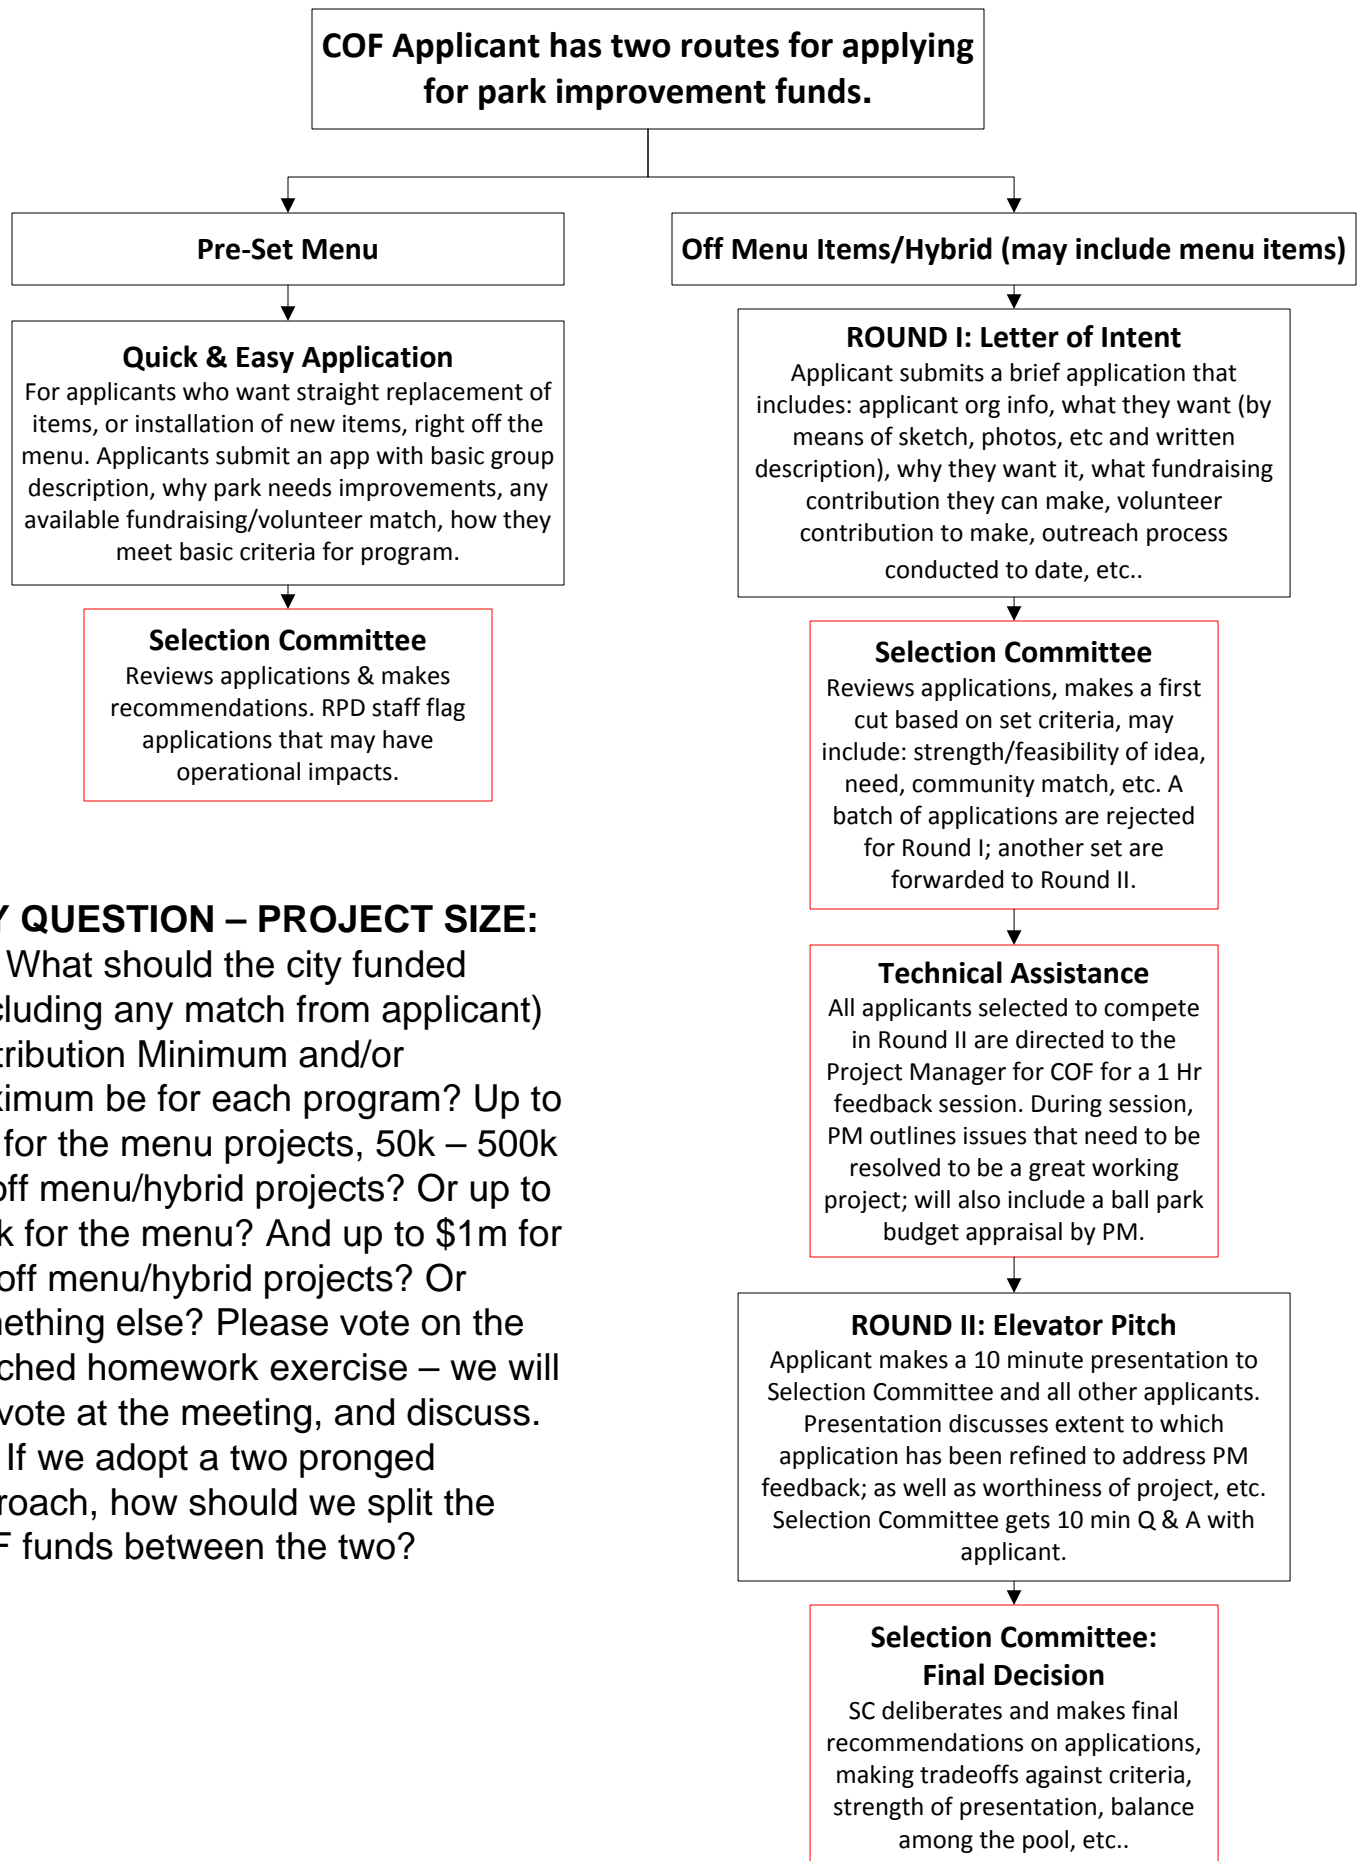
COF Applicant has two routes for applying for park improvement funds.

Pre-Set Menu

Quick & Easy Application
For applicants who want straight replacement of items, or installation of new items, right off the menu. Applicants submit an app with basic group description, why park needs improvements, any available fundraising/volunteer match, how they meet basic criteria for program.

Selection Committee
Reviews applications & makes recommendations. RPD staff flag applications that may have operational impacts.

Y QUESTION – PROJECT SIZE:
What should the city funded cluding any match from applicant) tribution Minimum and/or kimum be for each program? Up to for the menu projects, 50k – 500k off menu/hybrid projects? Or up to k for the menu? And up to $1m for off menu/hybrid projects? Or nething else? Please vote on the ched homework exercise – we will vote at the meeting, and discuss.
If we adopt a two pronged roach, how should we split the F funds between the two?

Off Menu Items/Hybrid (may include menu items)

ROUND I: Letter of Intent
Applicant submits a brief application that includes: applicant org info, what they want (by means of sketch, photos, etc and written description), why they want it, what fundraising contribution they can make, volunteer contribution to make, outreach process conducted to date, etc..

Selection Committee
Reviews applications, makes a first cut based on set criteria, may include: strength/feasibility of idea, need, community match, etc. A batch of applications are rejected for Round I; another set are forwarded to Round II.

Technical Assistance
All applicants selected to compete in Round II are directed to the Project Manager for COF for a 1 Hr feedback session. During session, PM outlines issues that need to be resolved to be a great working project; will also include a ball park budget appraisal by PM.

ROUND II: Elevator Pitch
Applicant makes a 10 minute presentation to Selection Committee and all other applicants. Presentation discusses extent to which application has been refined to address PM feedback; as well as worthiness of project, etc. Selection Committee gets 10 min Q & A with applicant.

Selection Committee: Final Decision
SC deliberates and makes final recommendations on applications, making tradeoffs against criteria, strength of presentation, balance among the pool, etc..